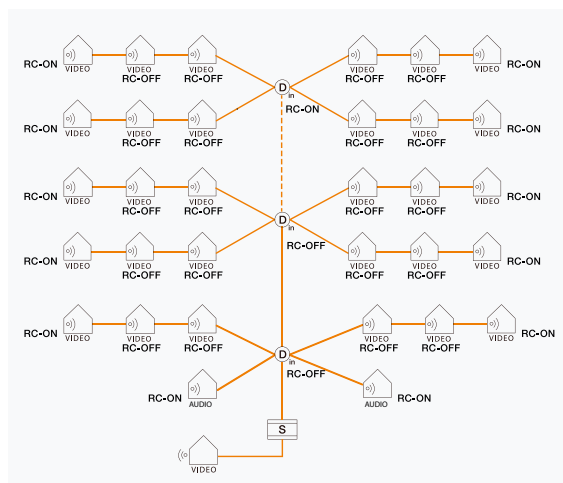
RC-ON VIDEO
VIDEO RC-OFF
VIDEO RC-OFF
D in
RC-ON
VIDEO RC-OFF
VIDEO RC-OFF
VIDEO RC-ON

RC-ON VIDEO
VIDEO RC-OFF
VIDEO RC-OFF
VIDEO RC-OFF
VIDEO RC-OFF
VIDEO RC-ON

RC-ON VIDEO
VIDEO RC-OFF
VIDEO RC-OFF
D in
RC-OFF
VIDEO RC-OFF
VIDEO RC-OFF
VIDEO RC-ON

RC-ON VIDEO
VIDEO RC-OFF
VIDEO RC-OFF
VIDEO RC-OFF
VIDEO RC-OFF
VIDEO RC-ON

RC-ON VIDEO
VIDEO RC-OFF
VIDEO RC-OFF
D in
RC-OFF
VIDEO RC-OFF
VIDEO RC-OFF
VIDEO RC-ON

RC-ON AUDIO
AUDIO RC-ON

S

VIDEO